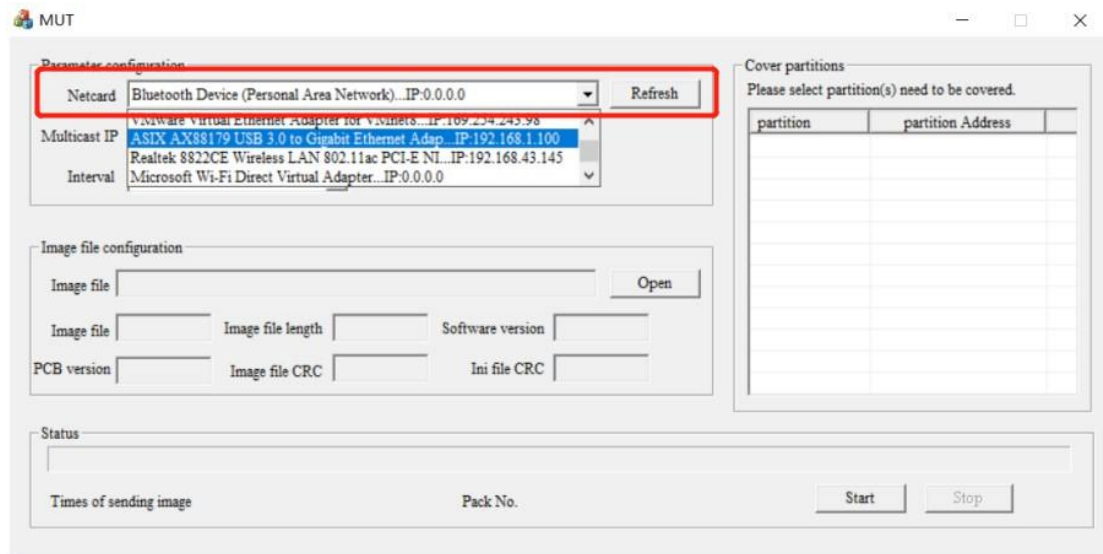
MUT

Parameter configuration

Netcard Bluetooth Device (Personal Area Network)...IP:0.0.0.0 Refresh

VMware Virtual Ethernet Adapter for VMnet8...IP:169.254.243.98
ASIX AX88179 USB 3.0 to Gigabit Ethernet Adap...IP:192.168.1.100
Realtek 8822CE Wireless LAN 802.11ac PCI-E NI...IP:192.168.43.145
Microsoft Wi-Fi Direct Virtual Adapter...IP:0.0.0.0

Multicast IP

Interval

Cover partitions
Please select partition(s) need to be covered.

| partition | partition Address |
|---|---|

Image file configuration

Image file Open

Image file Image file length Software version

PCB version Image file CRC Ini file CRC

Status

Times of sending image Pack No. Start Stop